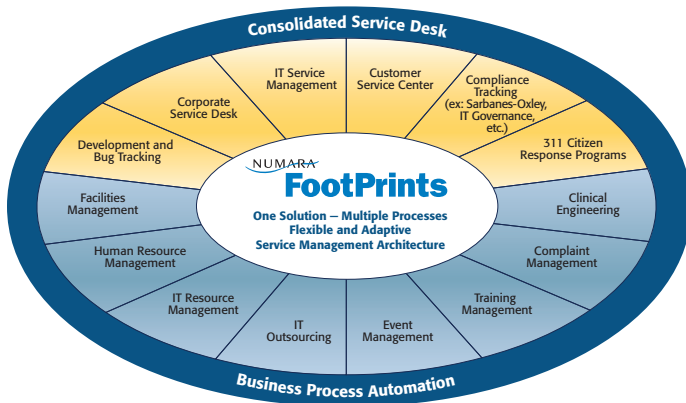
Consolidated Service Desk

Corporate Service Desk

IT Service Management

Customer Service Center

Compliance Tracking (ex: Sarbanes-Oxley, IT Governance, etc.)

Development and Bug Tracking

311 Citizen Response Programs

NUMARA

FootPrints

One Solution – Multiple Processes Flexible and Adaptive Service Management Architecture

Facilities Management

Clinical Engineering

Human Resource Management

Complaint Management

IT Resource Management

Training Management

IT Outsourcing

Event Management

Business Process Automation